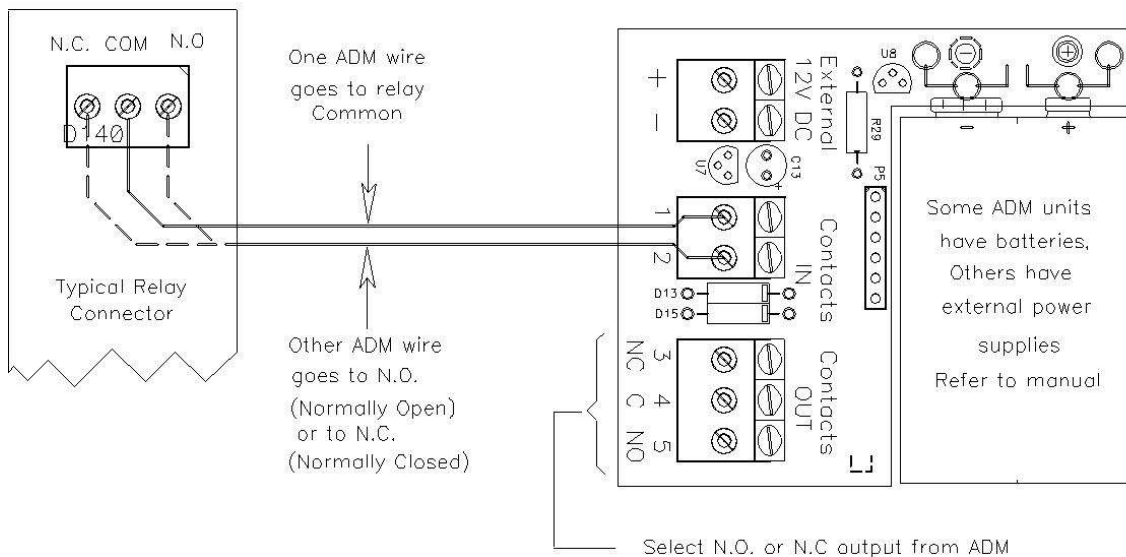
N.C. COM N.O

D140

Typical Relay Connector

One ADM wire goes to relay Common

Other ADM wire goes to N.O. (Normally Open) or to N.C. (Normally Closed)

+
—

External 12V DC

U8
R29
U7
C13
P5

1
2

Contacts IN

D13
D15

3 NC
4 C
5 NO

Contacts OUT

Some ADM units have batteries, Others have external power supplies Refer to manual

Select N.O. or N.C output from ADM